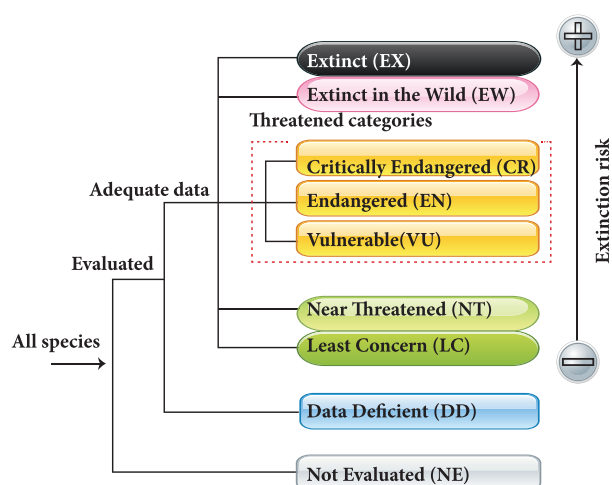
Extinct (EX)

Extinct in the Wild (EW)

Threatened categories

Critically Endangered (CR)

Endangered (EN)

Vulnerable(VU)

Adequate data

Evaluated

All species

Near Threatened (NT)

Least Concern (LC)

Data Deficient (DD)

Not Evaluated (NE)

Extinction risk